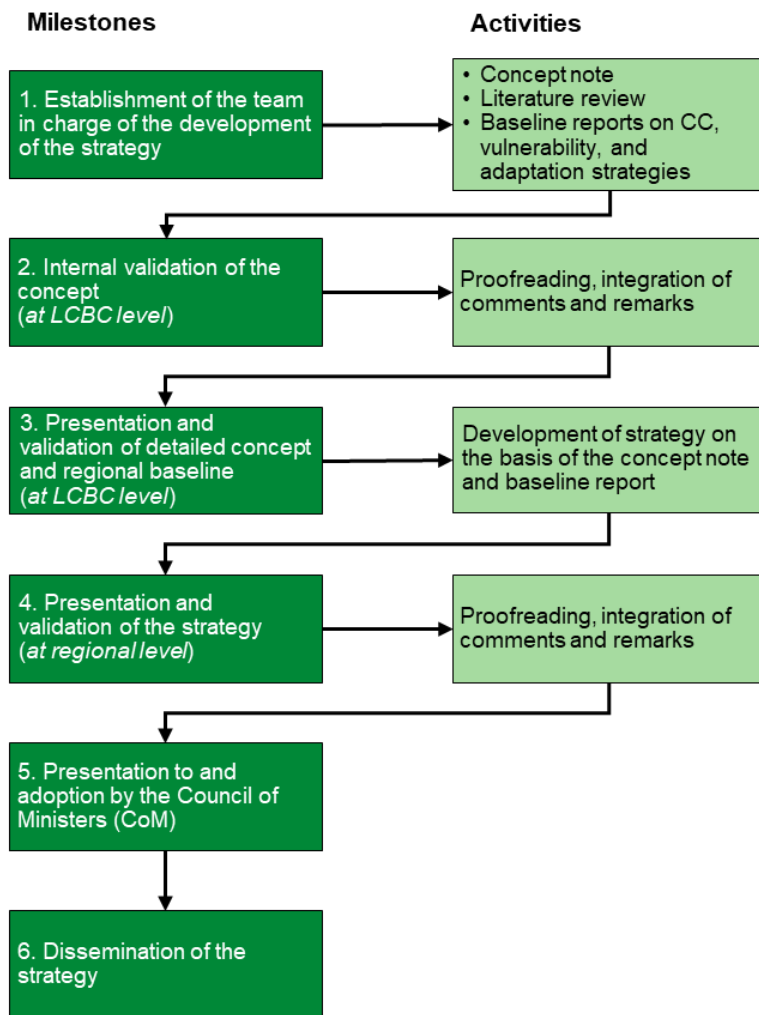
Milestones

Activities

1. Establishment of the team in charge of the development of the strategy

• Concept note
• Literature review
• Baseline reports on CC, vulnerability, and adaptation strategies

2. Internal validation of the concept (at LCBC level)

Proofreading, integration of comments and remarks

3. Presentation and validation of detailed concept and regional baseline (at LCBC level)

Development of strategy on the basis of the concept note and baseline report

4. Presentation and validation of the strategy (at regional level)

Proofreading, integration of comments and remarks

5. Presentation to and adoption by the Council of Ministers (CoM)

6. Dissemination of the strategy